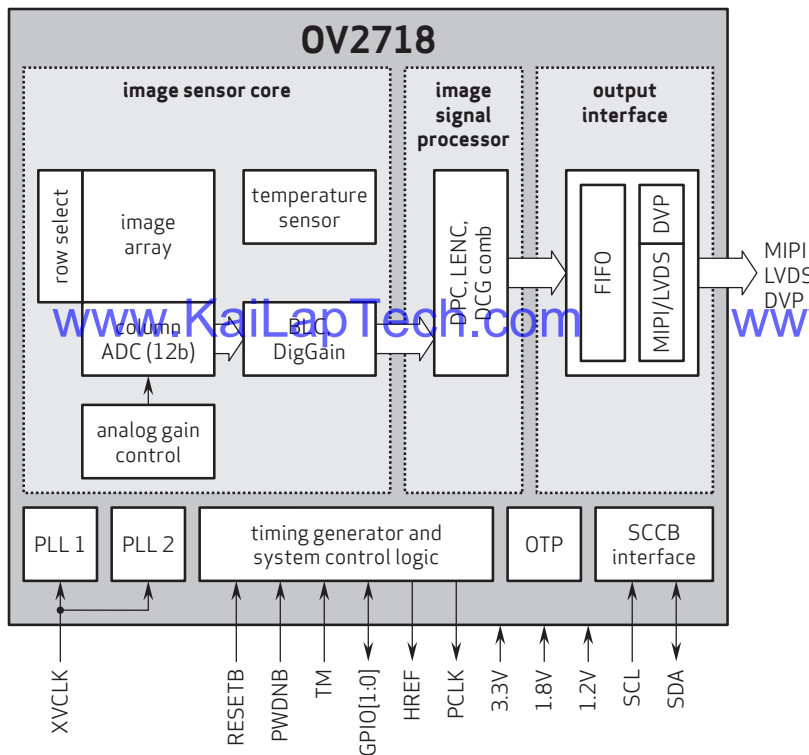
OV2718

image sensor core

image signal processor

output interface

row select

image array

temperature sensor

column ADC (12b)

BLC DigGain

DPC, LENC, DCG comb

FIFO

DVP

MIPI/LVDS

MIPI LVDS DVP

analog gain control

www.KaiLapTech.com www

PLL 1

PLL 2

timing generator and system control logic

OTP

SCCB interface

XVCLK

RESETB

PWDNB

TM

GPIO[1:0]

HREF

PCLK

3.3V

1.8V

1.2V

SCL

SDA